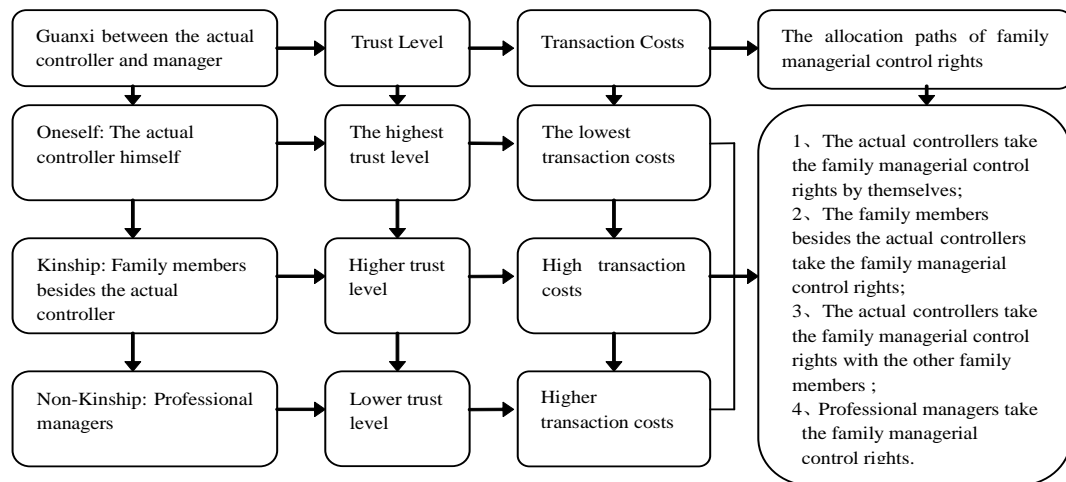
Guanxi between the actual controller and manager

Trust Level

Transaction Costs

The allocation paths of family managerial control rights

Oneself: The actual controller himself

The highest trust level

The lowest transaction costs

1、The actual controllers take the family managerial control rights by themselves;
2、The family members besides the actual controllers take the family managerial control rights;
3、The actual controllers take the family managerial control rights with the other family members ;
4、Professional managers take the family managerial control rights.

Kinship: Family members besides the actual controller

Higher trust level

High transaction costs

Non-Kinship: Professional managers

Lower trust level

Higher transaction costs